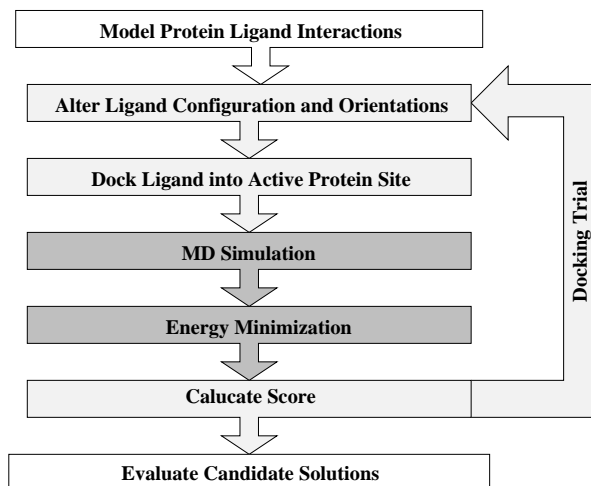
Model Protein Ligand Interactions

Alter Ligand Configuration and Orientations

Dock Ligand into Active Protein Site

MD Simulation

Energy Minimization

Calucate Score

Evaluate Candidate Solutions

Docking Trial